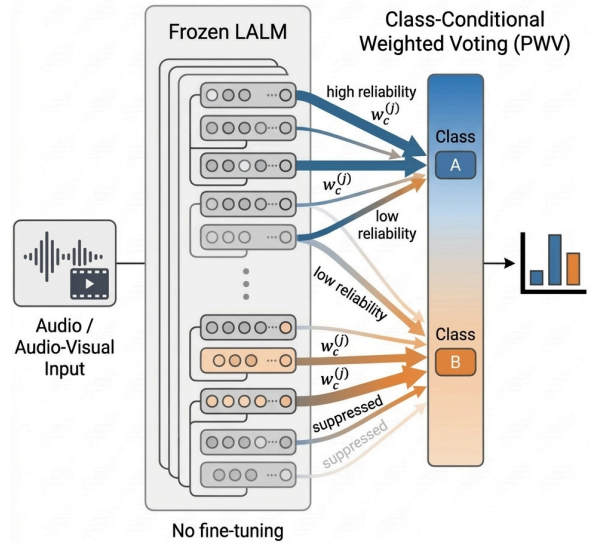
Frozen LALM

Class-Conditional Weighted Voting (PWV)

high reliability

$w_c^{(j)}$

Class

A

$w_c^{(j)}$

low reliability

low reliability

Audio / Audio-Visual Input

Class

B

$w_c^{(j)}$

$w_c^{(j)}$

suppressed

suppressed

No fine-tuning